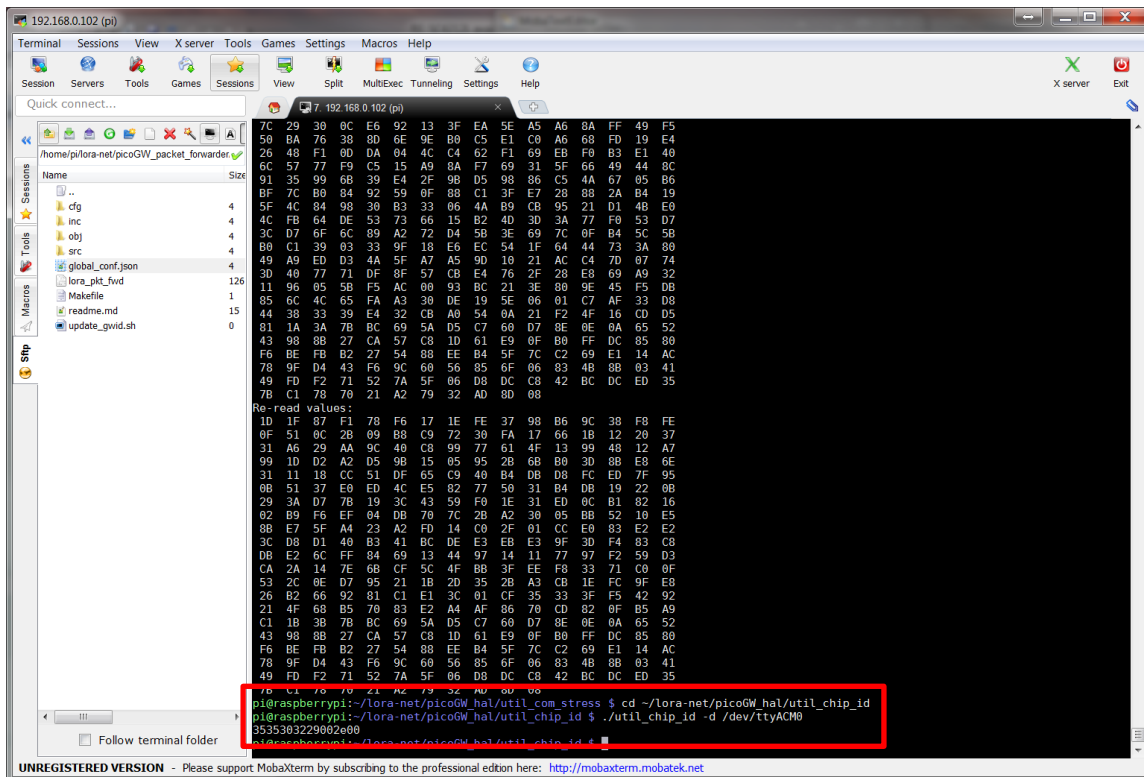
192.168.0.102 (pi)

Terminal Sessions View X server Tools Games Settings Macros Help

Session Servers Tools Games Sessions View Split MultiExec Tunneling Settings Help X server Exit

Quick connect...

7. 192.168.0.102 (pi)

/home/pi/lora-net/picoGW_packet_forwarder

Sessions Tools Macros Sftp

| Name | Size |
|---|---|
| .. | |
| cfg | 4 |
| inc | 4 |
| obj | 4 |
| src | 4 |
| global_conf.json | 4 |
| lora_pkt_fwd | 126 |
| Makefile | 1 |
| readme.md | 15 |
| update_gwid.sh | 0 |

Follow terminal folder

7C 29 30 0C E6 92 13 3F EA 5E A5 A6 8A FF 49 F5
50 BA 76 38 8D 6E 9E B0 C5 E1 C0 A6 68 FD 19 E4
26 48 F1 0D DA 04 4C C4 62 F1 69 EB F0 B3 E1 40
6C 57 77 F9 C5 15 A9 8A F7 69 31 5F 66 49 44 8C
91 35 99 6B 39 E4 2F 9B D5 98 86 C5 4A 67 05 B6
BF 7C B0 84 92 59 0F 88 C1 3F E7 28 88 2A B4 19
5F 4C 84 98 30 B3 33 06 4A B9 CB 95 21 D1 4B E0
4C FB 64 DE 53 73 66 15 B2 4D 3D 3A 77 F0 53 D7
3C D7 6F 6C 89 A2 72 D4 5B 3E 69 7C 0F B4 5C 5B
B0 C1 39 03 33 9F 18 E6 EC 54 1F 64 44 73 3A 80
49 A9 ED D3 4A 5F A7 A5 9D 10 21 AC C4 7D 07 74
3D 40 77 71 DF 8F 57 CB E4 76 2F 28 E8 69 A9 32
11 96 05 5B F5 AC 00 93 BC 21 3E 80 9E 45 F5 DB
85 6C 4C 65 FA A3 30 DE 19 5E 06 01 C7 AF 33 D8
44 38 33 39 E4 32 CB A0 54 0A 21 F2 4F 16 CD D5
81 1A 3A 7B BC 69 5A D5 C7 60 D7 8E 0E 0A 65 52
43 98 8B 27 CA 57 C8 1D 61 E9 0F B0 FF DC 85 80
F6 BE FB B2 27 54 88 EE B4 5F 7C C2 69 E1 14 AC
78 9F D4 43 F6 9C 60 56 85 6F 06 83 4B 8B 03 41
49 FD F2 71 52 7A 5F 06 D8 DC C8 42 BC DC ED 35
7B C1 78 70 21 A2 79 32 AD 8D 08
Re-read values:
1D 1F 87 F1 78 F6 17 1E FE 37 98 B6 9C 38 F8 FE
0F 51 0C 2B 09 B8 C9 72 30 FA 17 66 1B 12 20 37
31 A6 29 AA 9C 40 C8 99 77 61 4F 13 99 48 12 A7
99 1D D2 A2 D5 9B 15 05 95 2B 6B B0 3D 8B E8 6E
31 11 18 CC 51 DF 65 C9 40 B4 DB D8 FC ED 7F 95
0B 51 37 E0 ED 4C E5 82 77 50 31 B4 DB 19 22 0B
29 3A D7 7B 19 3C 43 59 F0 1E 31 ED 0C B1 82 16
02 B9 F6 EF 04 DB 70 7C 2B A2 30 05 BB 52 10 E5
8B E7 5F A4 23 A2 FD 14 C0 2F 01 CC E0 83 E2 E2
3C D8 D1 40 B3 41 BC DE E3 EB E3 9F 3D F4 83 C8
DB E2 6C FF 84 69 13 44 97 14 11 77 97 F2 59 D3
CA 2A 14 7E 6B CF 5C 4F BB 3F EE F8 33 71 C0 0F
53 2C 0E D7 95 21 1B 2D 35 2B A3 CB 1E FC 9F E8
26 B2 66 92 81 C1 E1 3C 01 CF 35 33 3F F5 42 92
21 4F 68 B5 70 83 E2 A4 AF 86 70 CD 82 0F B5 A9
C1 1B 3B 7B BC 69 5A D5 C7 60 D7 8E 0E 0A 65 52
43 98 8B 27 CA 57 C8 1D 61 E9 0F B0 FF DC 85 80
F6 BE FB B2 27 54 88 EE B4 5F 7C C2 69 E1 14 AC
78 9F D4 43 F6 9C 60 56 85 6F 06 83 4B 8B 03 41
49 FD F2 71 52 7A 5F 06 D8 DC C8 42 BC DC ED 35
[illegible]
pi@raspberrypi:~/lora-net/picoGW_hal/util_com_stress $ cd ~/lora-net/picoGW_hal/util_chip_id
pi@raspberrypi:~/lora-net/picoGW_hal/util_chip_id $ ./util_chip_id -d /dev/ttyACM0
3535303229002e00
pi@raspberrypi:~/lora-net/picoGW_hal/util_chip_id $

UNREGISTERED VERSION - Please support MobaXterm by subscribing to the professional edition here: http://mobaxterm.mobatek.net